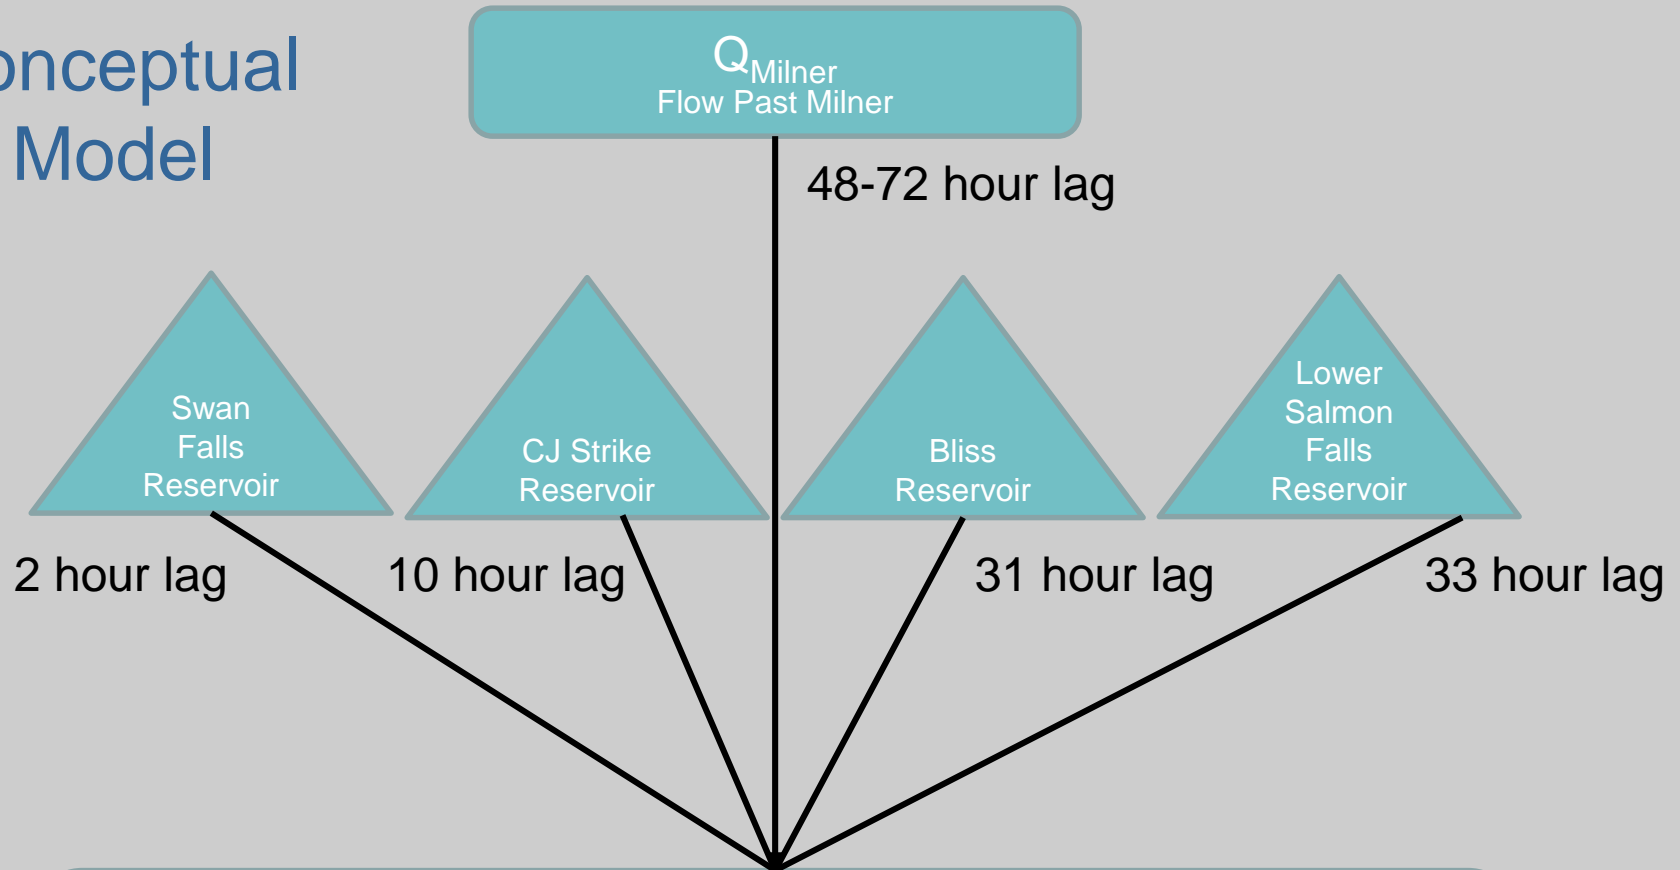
onceptual
Model

$Q_{Milner}$
Flow Past Milner

48-72 hour lag

Swan Falls Reservoir

CJ Strike Reservoir

Bliss Reservoir

Lower Salmon Falls Reservoir

2 hour lag

10 hour lag

31 hour lag

33 hour lag